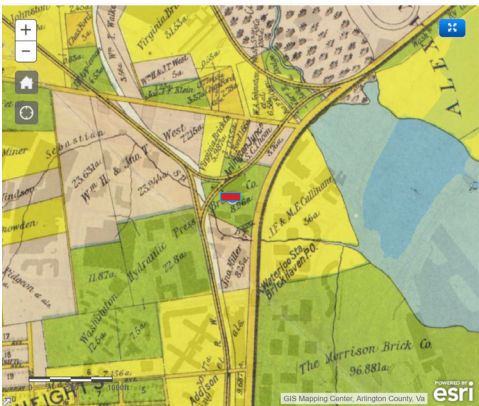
+
−
Virginia Brick
35.5a.
Wm H. West
J. W. Bradbury
ALEX
Sebastian
Miner
Wm H. & Jno. T. West
23.63a.
23.94a.
West
Hydraulic Press
Brick Co
J. T. & M. E. Collinane
36a.
Waterloo Sta.
Brick Haven P.O.
11.87a.
22.8a.
Washington
Jno. Miller
Rowden
The Morrison Brick Co.
96.881a.
Addison
POWERED BY
esri
GIS Mapping Center, Arlington County, Va
1000ft